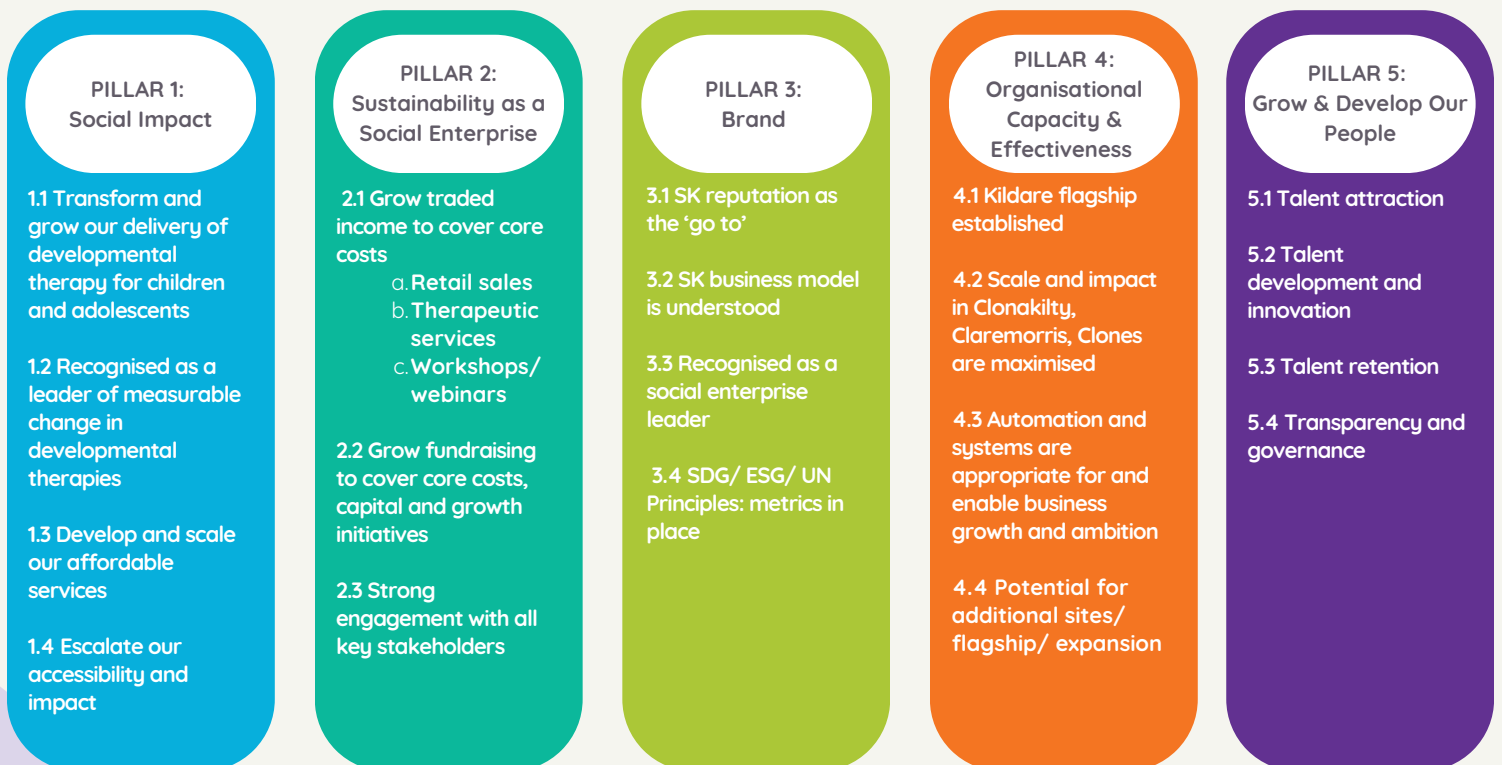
PILLAR 1:
Social Impact

1.1 Transform and grow our delivery of developmental therapy for children and adolescents

1.2 Recognised as a leader of measurable change in developmental therapies

1.3 Develop and scale our affordable services

1.4 Escalate our accessibility and impact

PILLAR 2:
Sustainability as a Social Enterprise

2.1 Grow traded income to cover core costs
a. Retail sales
b. Therapeutic services
c. Workshops/ webinars

2.2 Grow fundraising to cover core costs, capital and growth initiatives

2.3 Strong engagement with all key stakeholders

PILLAR 3:
Brand

3.1 SK reputation as the 'go to'

3.2 SK business model is understood

3.3 Recognised as a social enterprise leader

3.4 SDG/ ESG/ UN Principles: metrics in place

PILLAR 4:
Organisational Capacity & Effectiveness

4.1 Kildare flagship established

4.2 Scale and impact in Clonakilty, Claremorris, Clones are maximised

4.3 Automation and systems are appropriate for and enable business growth and ambition

4.4 Potential for additional sites/ flagship/ expansion

PILLAR 5:
Grow & Develop Our People

5.1 Talent attraction

5.2 Talent development and innovation

5.3 Talent retention

5.4 Transparency and governance